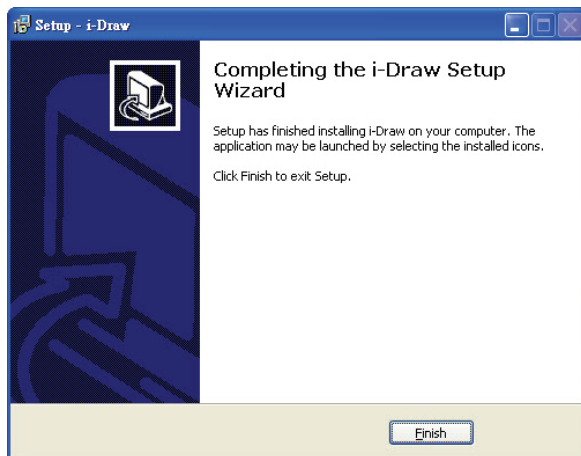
Setup - i-Draw

Completing the i-Draw Setup Wizard

Setup has finished installing i-Draw on your computer. The application may be launched by selecting the installed icons.

Click Finish to exit Setup.

Finish